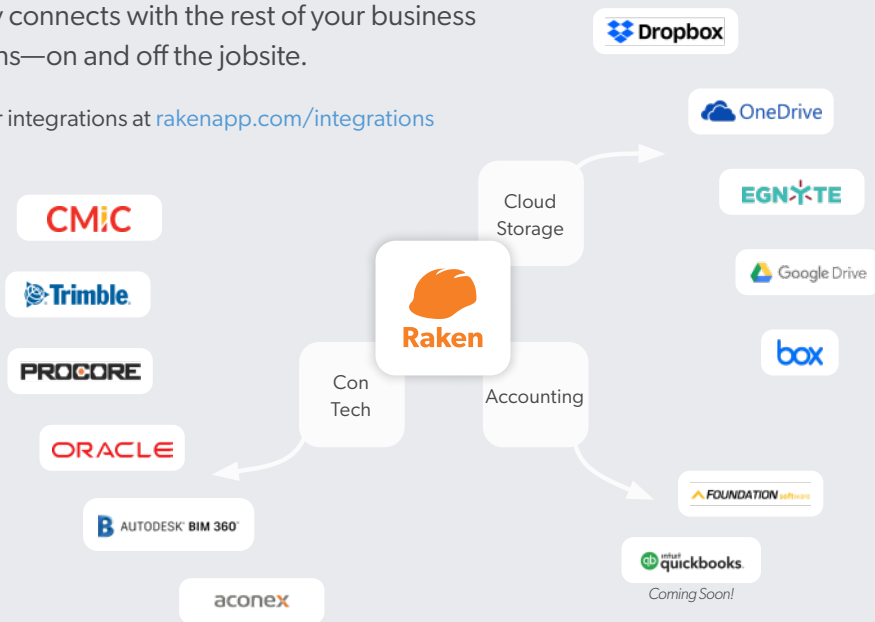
y connects with the rest of your business ns—on and off the jobsite.

r integrations at rakenapp.com/integrations

Dropbox

OneDrive

EGNYTE

Google Drive

box

Cloud Storage

CMiC

Trimble.

PROCORE

ORACLE

AUTODESK BIM 360

aconex

Raken

Con Tech

Accounting

FOUNDATION software

intuit quickbooks.

Coming Soon!